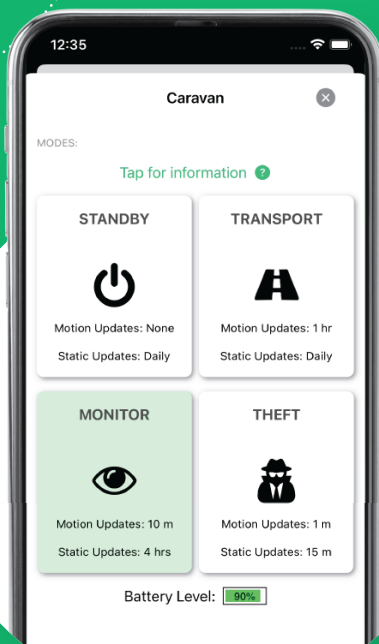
12:35

Caravan

MODES:

Tap for information ?

STANDBY

Motion Updates: None

Static Updates: Daily

TRANSPORT

Motion Updates: 1 hr

Static Updates: Daily

MONITOR

Motion Updates: 10 m

Static Updates: 4 hrs

THEFT

Motion Updates: 1 m

Static Updates: 15 m

Battery Level: 90%